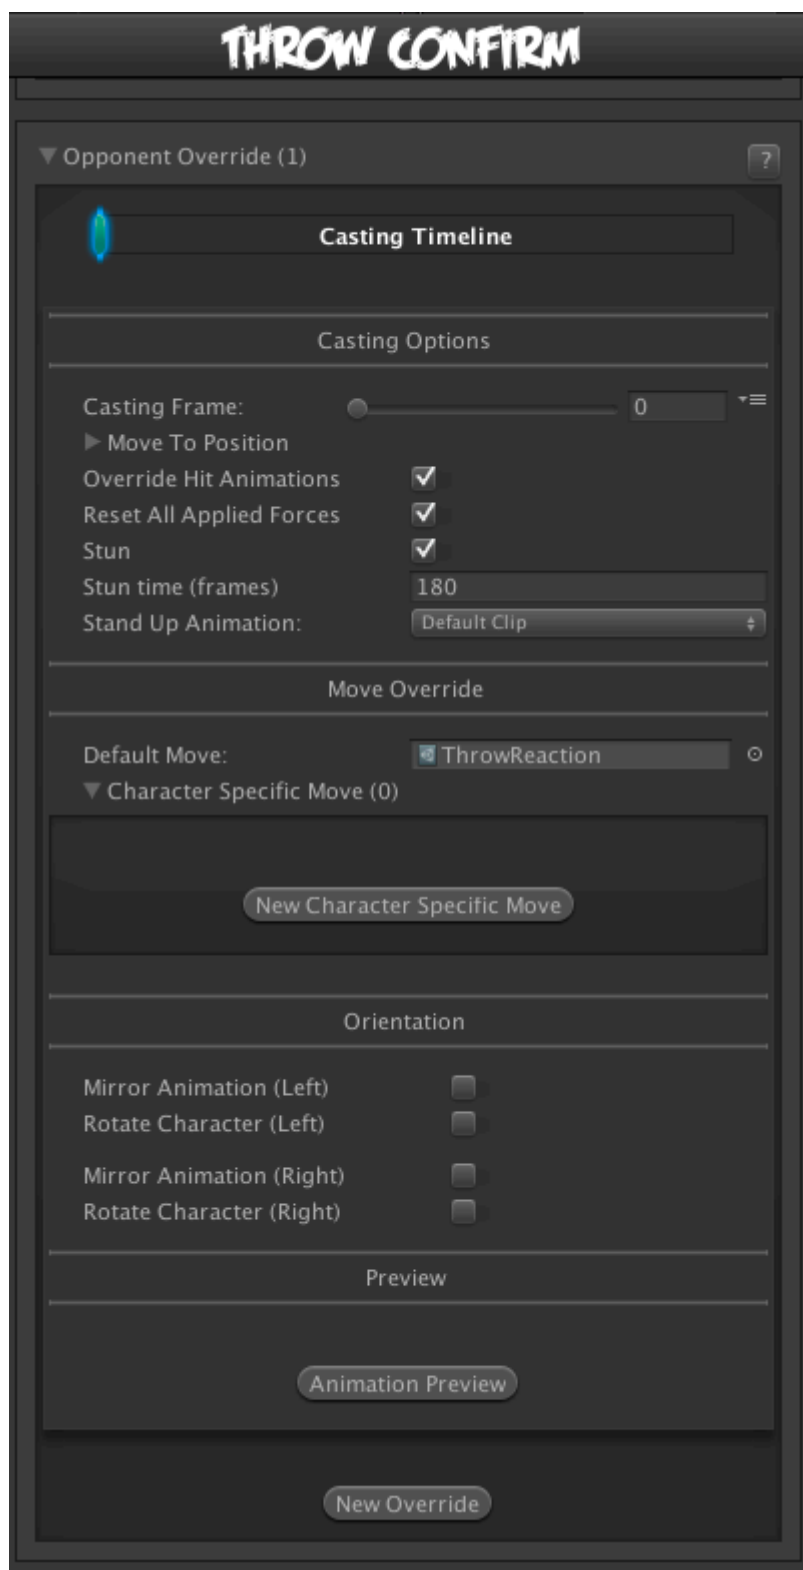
THROW CONFIRM

▼ Opponent Override (1)

?

Casting Timeline

Casting Options

Casting Frame: 0

▶ Move To Position

Override Hit Animations

Reset All Applied Forces

Stun

Stun time (frames) 180

Stand Up Animation: Default Clip

Move Override

Default Move: ThrowReaction

▼ Character Specific Move (0)

New Character Specific Move

Orientation

Mirror Animation (Left)

Rotate Character (Left)

Mirror Animation (Right)

Rotate Character (Right)

Preview

Animation Preview

New Override